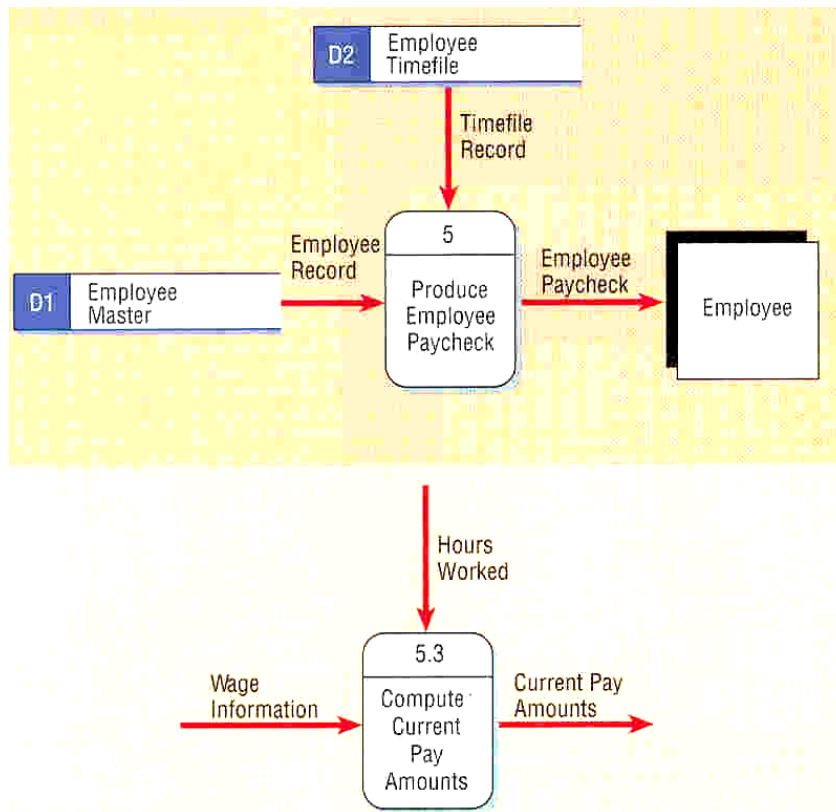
D2 Employee Timefile

Timefile Record

Employee Record

5

D1 Employee Master

Produce Employee Paycheck

Employee Paycheck

Employee

Hours Worked

5.3

Wage Information

Compute Current Pay Amounts

Current Pay Amounts